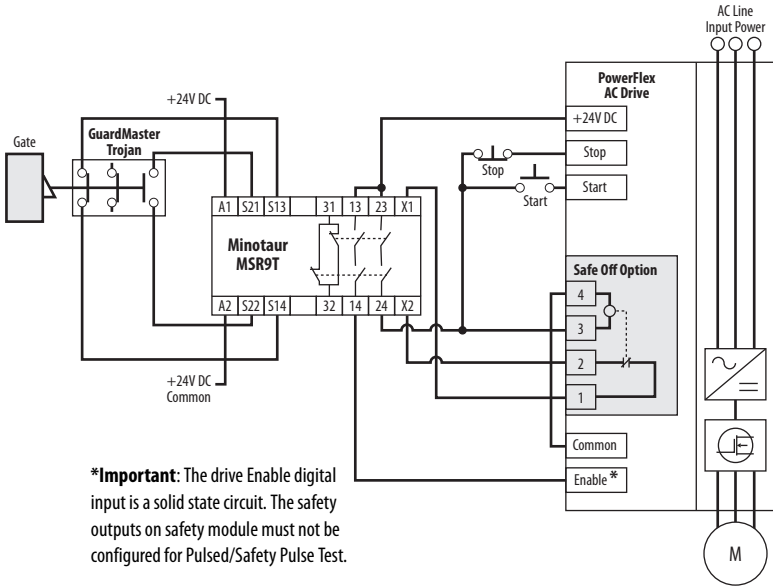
AC Line Input Power

PowerFlex AC Drive

+24V DC

Gate

GuardMaster Trojan

+24V DC

Stop

Stop

Start

Start

A1 S21 S13

31 13 23 X1

Minotaur MSR9T

A2 S22 S14

32 14 24 X2

Safe Off Option

4

3

2

1

+24V DC Common

Common

Enable*

M

***Important**: The drive Enable digital input is a solid state circuit. The safety outputs on safety module must not be configured for Pulsed/Safety Pulse Test.